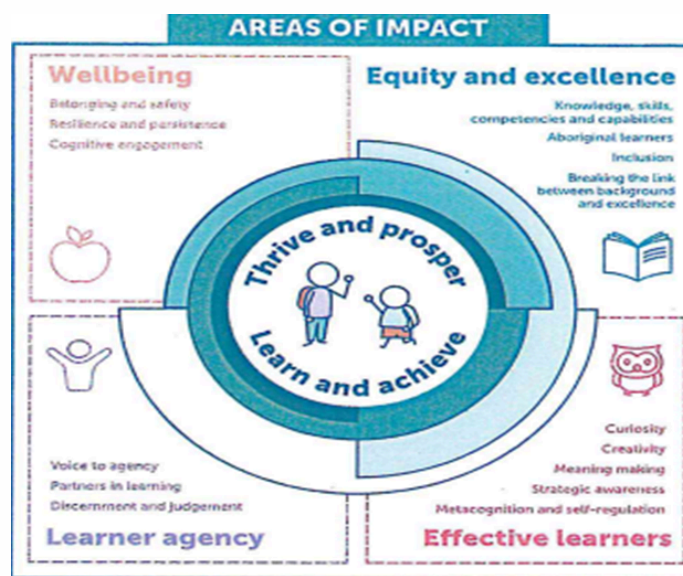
AREAS OF IMPACT

Wellbeing

Belonging and safety

Resilience and persistence

Cognitive engagement

Equity and excellence

Knowledge, skills, competencies and capabilities

Aboriginal learners

Inclusion

Breaking the link between background and excellence

Thrive and prosper

Learn and achieve

Voice to agency

Partners in learning

Discernment and judgement

Learner agency

Curiosity

Creativity

Meaning making

Strategic awareness

Metacognition and self-regulation

Effective learners